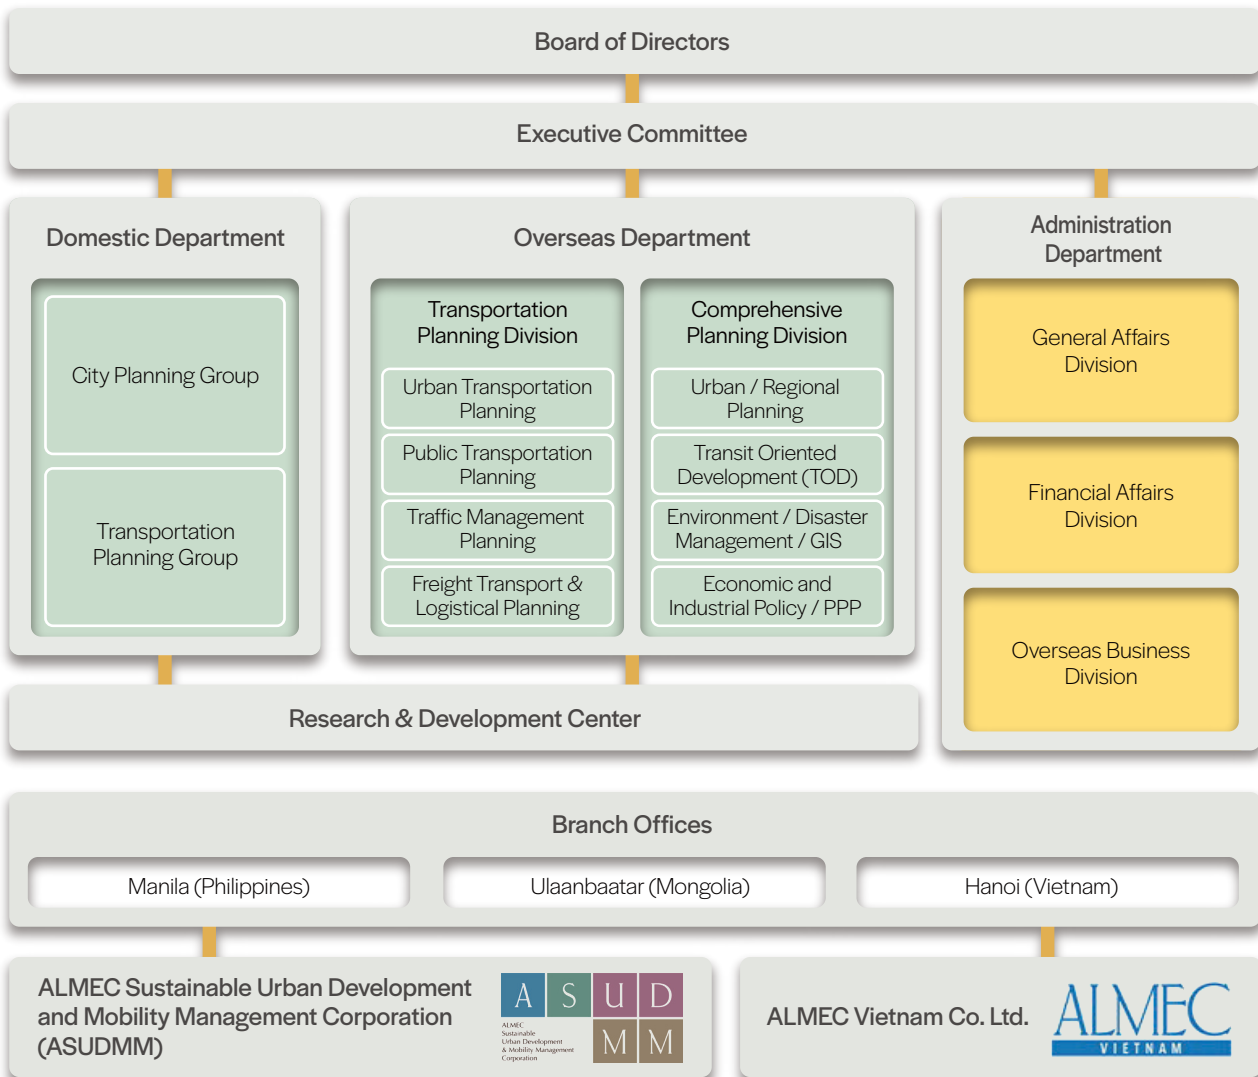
Board of Directors

Executive Committee

Domestic Department

City Planning Group

Transportation Planning Group

Overseas Department

Transportation Planning Division

Urban Transportation Planning

Public Transportation Planning

Traffic Management Planning

Freight Transport & Logistical Planning

Comprehensive Planning Division

Urban / Regional Planning

Transit Oriented Development (TOD)

Environment / Disaster Management / GIS

Economic and Industrial Policy / PPP

Administration Department

General Affairs Division

Financial Affairs Division

Overseas Business Division

Research & Development Center

Branch Offices

Manila (Philippines)

Ulaanbaatar (Mongolia)

Hanoi (Vietnam)

ALMEC Sustainable Urban Development and Mobility Management Corporation (ASUDMM)

A S U D M M

ALMEC Sustainable Urban Development & Mobility Management Corporation

ALMEC Vietnam Co. Ltd.

ALMEC VIETNAM